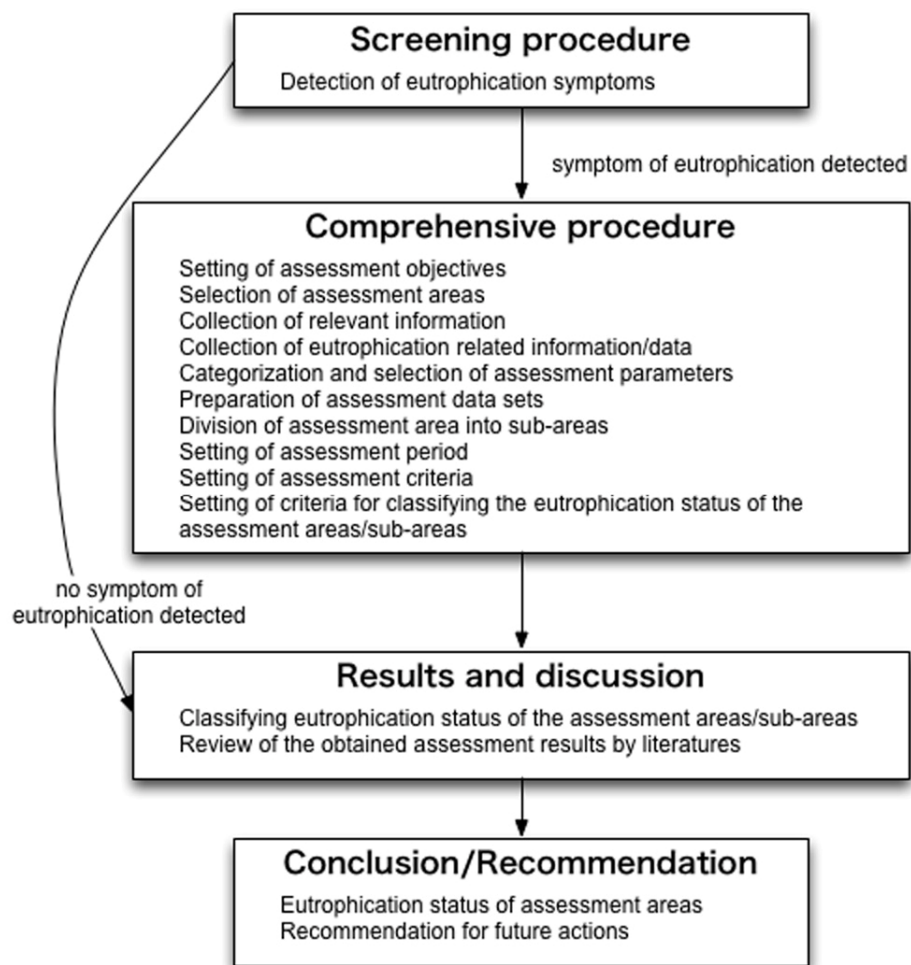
Screening procedure

Detection of eutrophication symptoms

symptom of eutrophication detected

Comprehensive procedure

Setting of assessment objectives
Selection of assessment areas
Collection of relevant information
Collection of eutrophication related information/data
Categorization and selection of assessment parameters
Preparation of assessment data sets
Division of assessment area into sub-areas
Setting of assessment period
Setting of assessment criteria
Setting of criteria for classifying the eutrophication status of the assessment areas/sub-areas

no symptom of eutrophication detected

Results and discussion

Classifying eutrophication status of the assessment areas/sub-areas
Review of the obtained assessment results by literatures

Conclusion/Recommendation

Eutrophication status of assessment areas
Recommendation for future actions